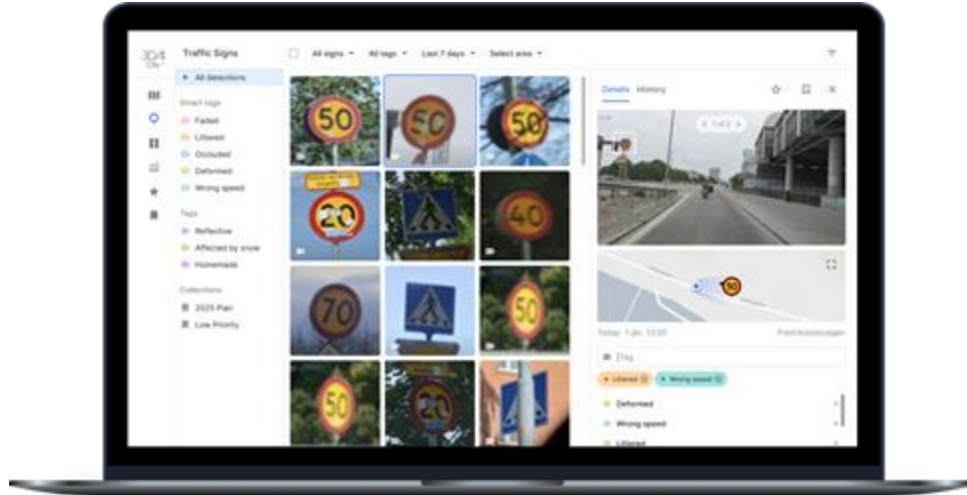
3D4 City

Traffic Signs

All signs ▾ All tags ▾ Last 7 days ▾ Select area ▾

All detections

Smart tags
Faded
Littered
Occluded
Deformed
Wrong speed

Tags
Reflective
Affected by snow
Homemade

Collections
2025 Plan
Low Priority

50
50
50
20
40
70
50
50
20

Details History

1 of 3

50

Today 1 pm 12:20

Fredriksdalsvägen

[Tag]

Littered Wrong speed

Deformed
Wrong speed
Littered